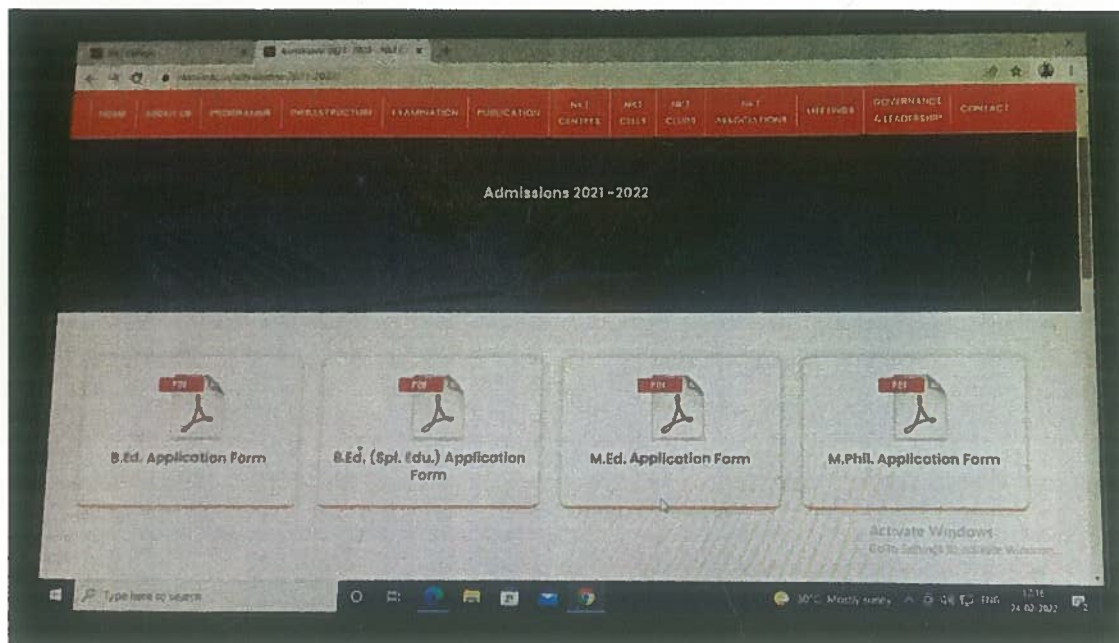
HOME ABOUT US PROGRAMME INFRASTRUCTURE EXAMINATION PUBLICATION NKT CENTRES NKT CELLS NKT CLUBS NKT ASSOCIATIONS MEETINGS GOVERNANCE & LEADERSHIP CONTACT

Admissions 2021-2022

PDF
B.Ed. Application Form

PDF
B.Ed. (Spl. Edu.) Application Form

PDF
M.Ed. Application Form

PDF
M.Phil. Application Form

Activate Windows
Go to Settings to activate Windows.

Type here to search

30°C Mostly sunny ENG 12:15 24-02-2022